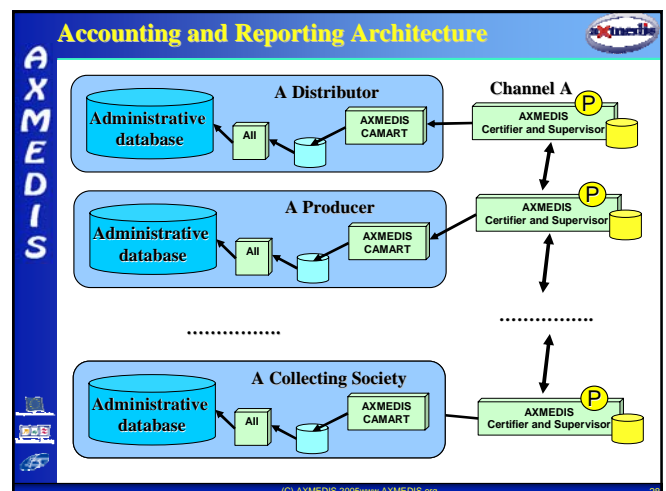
AXMEDIS

Accounting and Reporting Architecture

axmedis

A Distributor

Administrative database

All

AXMEDIS CAMART

Channel A

P

AXMEDIS Certifier and Supervisor

A Producer

Administrative database

All

AXMEDIS CAMART

P

AXMEDIS Certifier and Supervisor

……………..

……………..

A Collecting Society

Administrative database

All

AXMEDIS CAMART

P

AXMEDIS Certifier and Supervisor

(C) AXMEDIS 2006www.AXMEDIS.org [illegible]